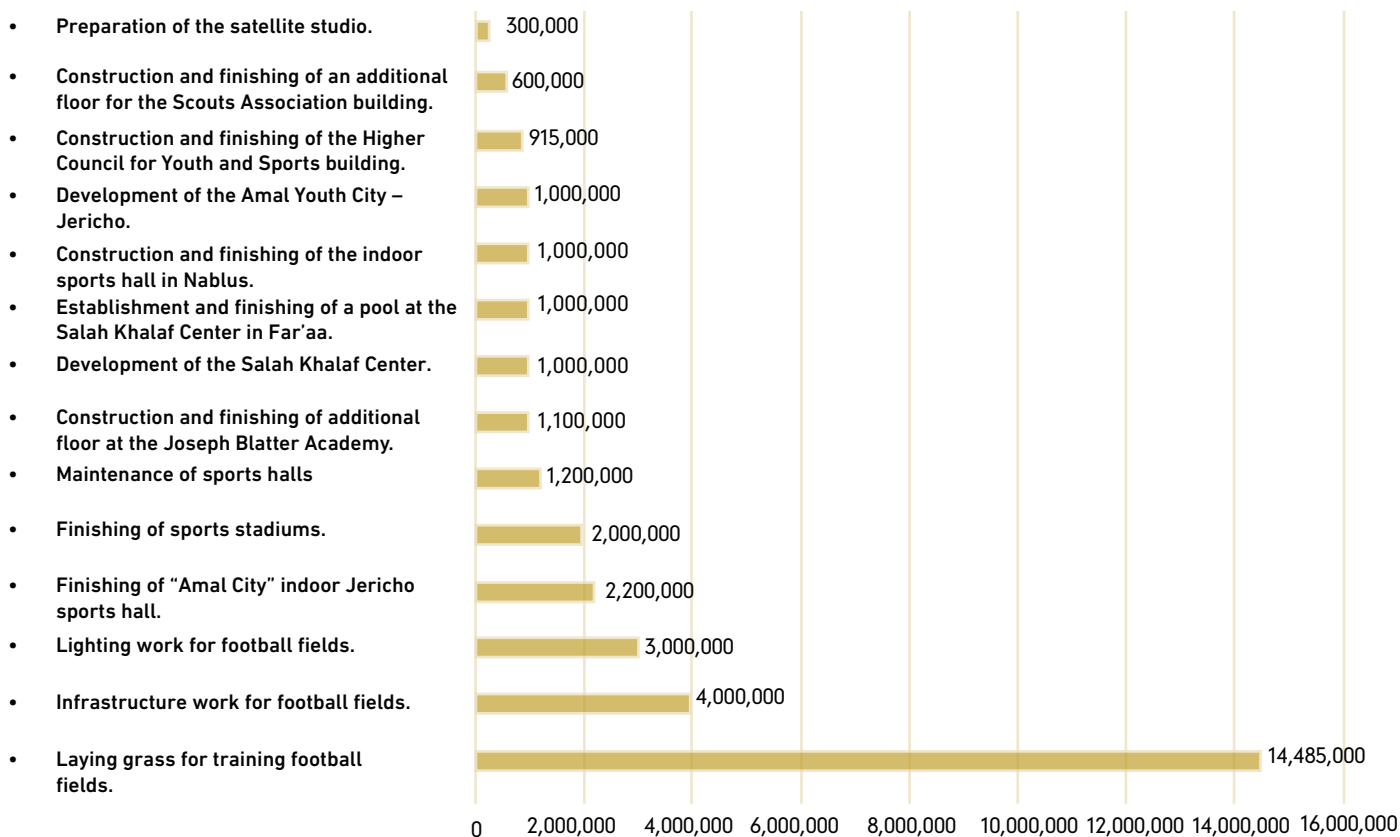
- Preparation of the satellite studio.
- Construction and finishing of an additional floor for the Scouts Association building.
- Construction and finishing of the Higher Council for Youth and Sports building.
- Development of the Amal Youth City – Jericho.
- Construction and finishing of the indoor sports hall in Nablus.
- Establishment and finishing of a pool at the Salah Khalaf Center in Far'aa.
- Development of the Salah Khalaf Center.
- Construction and finishing of additional floor at the Joseph Blatter Academy.
- Maintenance of sports halls
- Finishing of sports stadiums.
- Finishing of "Amal City" indoor Jericho sports hall.
- Lighting work for football fields.
- Infrastructure work for football fields.
- Laying grass for training football fields.

300,000
600,000
915,000
1,000,000
1,000,000
1,000,000
1,000,000
1,100,000
1,200,000
2,000,000
2,200,000
3,000,000
4,000,000
14,485,000

0 2,000,000 4,000,000 6,000,000 8,000,000 10,000,000 12,000,000 14,000,000 16,000,000